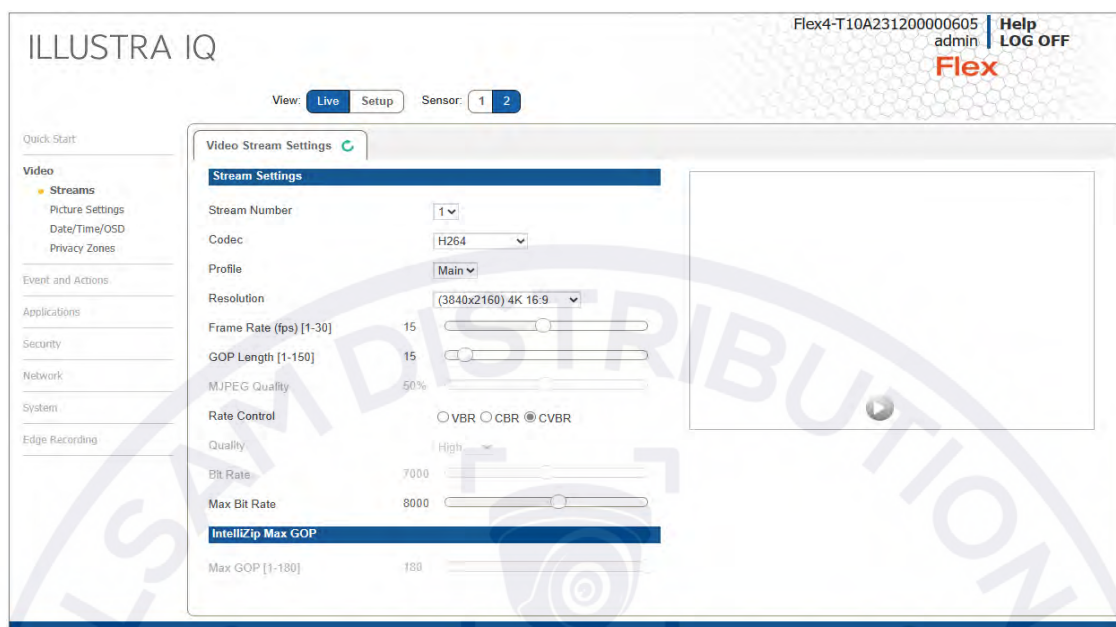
ILLUSTRA IQ

Flex4-T10A231200000605 admin

Help
LOG OFF

Flex

View: Live Setup Sensor: 1 2

Quick Start
Video
Streams
Picture Settings
Date/Time/OSD
Privacy Zones
Event and Actions
Applications
Security
Network
System
Edge Recording

Video Stream Settings

Stream Settings

| | |
|---|---|
| Stream Number | 1 |
| Codec | H264 |
| Profile | Main |
| Resolution | (3840x2160) 4K 16:9 |
| Frame Rate (fps) [1-30] | 15 |
| GOP Length [1-150] | 15 |
| MJPEG Quality | 50% |
| Rate Control | VBR CBR CVBR |
| Quality | High |
| Bit Rate | 7000 |
| Max Bit Rate | 8000 |

IntelliZip Max GOP

Max GOP [1-180] 180

SAM DISTRIBUTION